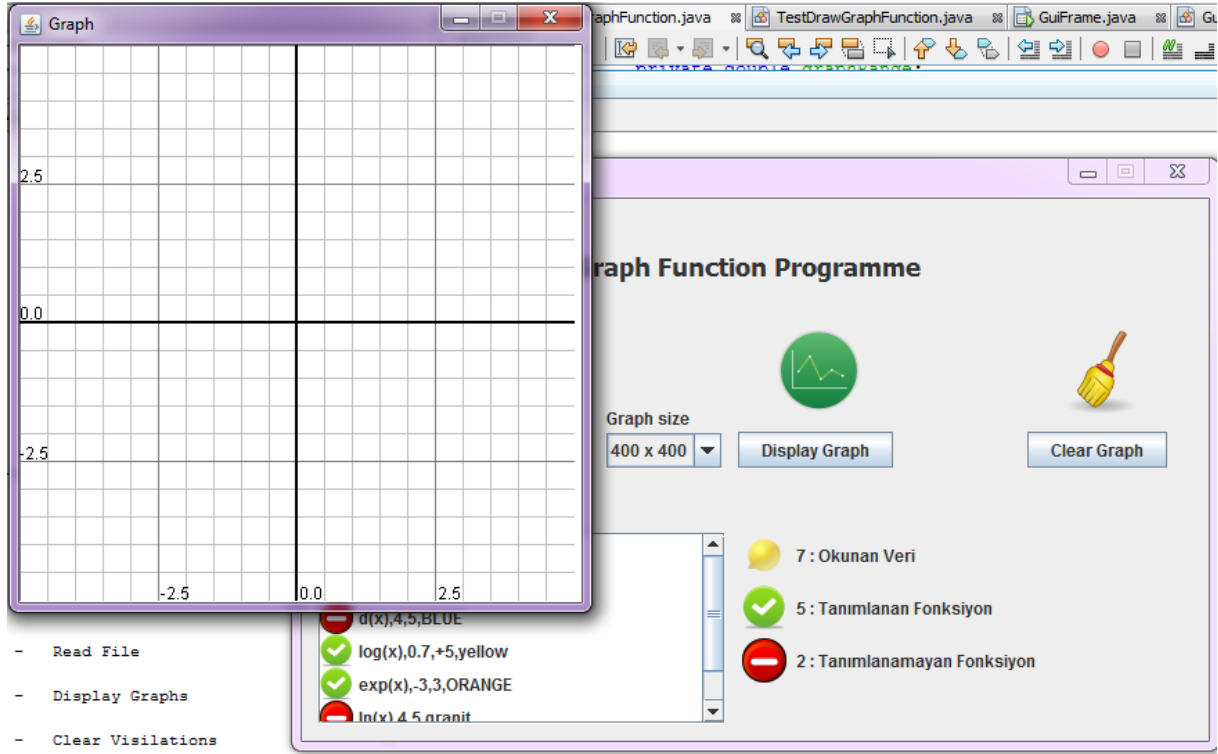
Graph

2.5

0.0

-2.5

-2.5 0.0 2.5

aphFunction.java TestDrawGraphFunction.java GuiFrame.java Gu

raph Function Programme

Graph size

400 x 400

Display Graph

Clear Graph

d(x),4,5,BLUE

log(x),0.7,+5,yellow

exp(x),-3,3,ORANGE

ln(x),4,5,granit

7 : Okunan Veri

5 : Tanımlanan Fonksiyon

2 : Tanımlanamayan Fonksiyon

- Read File

- Display Graphs

- Clear Visilations